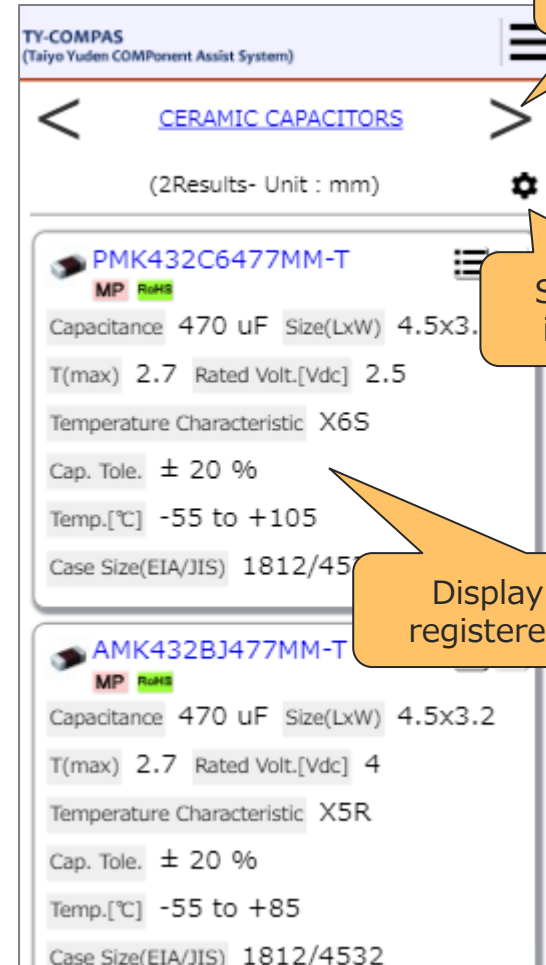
TY-COMPAS
(Taiyo Yuden COMPonent Assist System)

<

CERAMIC CAPACITORS

>

(2Results- Unit : mm)

PMK432C6477MM-T
MP RoHS
Capacitance 470 uF Size(LxW) 4.5x3.
T(max) 2.7 Rated Volt.[Vdc] 2.5
Temperature Characteristic X6S
Cap. Tole. ± 20 %
Temp.[℃] -55 to +105
Case Size(EIA/JIS) 1812/45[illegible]

S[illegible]
i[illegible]

Display
registere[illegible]

AMK432BJ477MM-T
MP RoHS
Capacitance 470 uF Size(LxW) 4.5x3.2
T(max) 2.7 Rated Volt.[Vdc] 4
Temperature Characteristic X5R
Cap. Tole. ± 20 %
Temp.[℃] -55 to +85
Case Size(EIA/JIS) 1812/4532